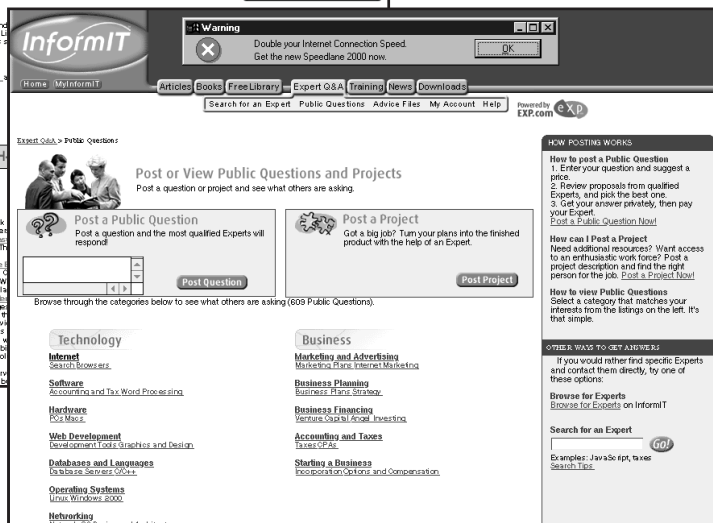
InformIT

Home MyInformIT

Warning
Double your Internet Connection Speed.
Get the new Speedlane 2000 now.
OK

Articles Books Free Library Expert Q&A Training News Downloads

Search for an Expert Public Questions Advice Files My Account Help

Powered by EXP.com

Expert Q&A > Public Questions

Post or View Public Questions and Projects
Post a question or project and see what others are asking.

Post a Public Question
Post a question and the most qualified Experts will respond!

Post Question

Post a Project
Got a big job? Turn your ideas into the finished product with the help of an Expert.

Post Project

Browse through the categories below to see what others are asking (609 Public Questions).

Technology

Internet
Search Browsers

Software
Accounting and Tax Word Processing

Hardware
PCs Macs

Web Development
Development Tools Graphics and Design

Databases and Languages
Database Servers C/C++

Operating Systems
Linux Windows 2000

Networking

Business

Marketing and Advertising
Marketing Plans Internet Marketing

Business Planning
Business Plans Strategy

Business Financing
Venture Capital Angel Investing

Accounting and Taxes
Taxes CPAs

Starting a Business
Incorporation Options and Compensation

HOW POSTING WORKS

How to post a Public Question
1. Enter your question and suggest a price.
2. Review proposals from qualified Experts, and pick the best one.
3. Get your answer privately, then pay your Expert.
Post a Public Question Now!

How can I Post a Project
Need additional resources? Want access to an enthusiastic work force? Post a project description and find the right person for the job. Post a Project Now!

How to view Public Questions
Select a category that matches your interests from the listings on the left. It's that simple.

OTHER WAYS TO GET ANSWERS
If you would rather find specific Experts and contact them directly, try one of these options:

Browse for Experts
Browse for Experts on InformIT

Search for an Expert
Go!
Examples: JavaScript, taxes
Search Tips